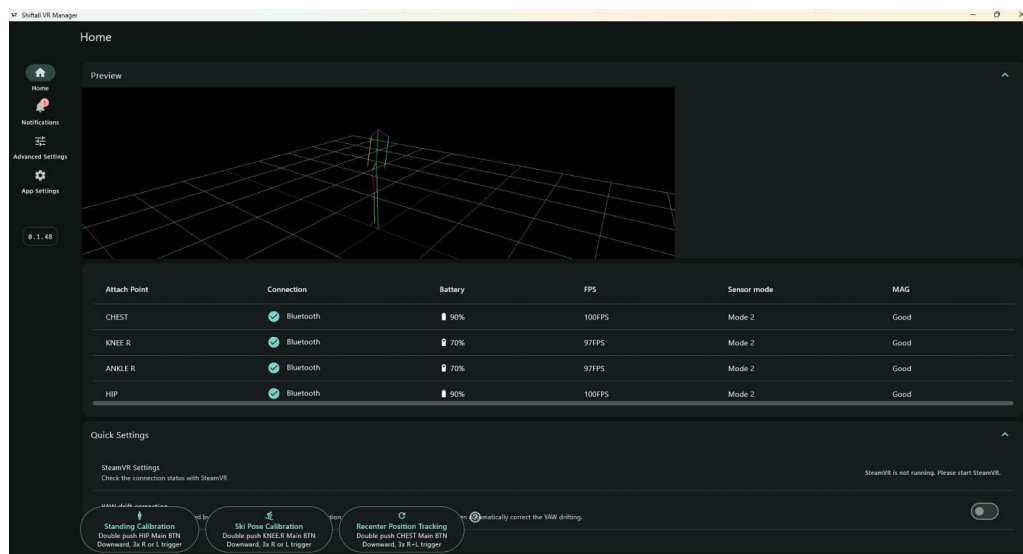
Shiftall VR Manager

Home

Home
Notifications
Advanced Settings
App Settings
0.1.48

Preview

| Attach Point | Connection | Battery | FPS | Sensor mode | MAG |
|---|---|---|---|---|---|
| CHEST | Bluetooth | 90% | 100FPS | Mode 2 | Good |
| KNEE R | Bluetooth | 70% | 97FPS | Mode 2 | Good |
| ANKLE R | Bluetooth | 70% | 97FPS | Mode 2 | Good |
| HIP | Bluetooth | 90% | 100FPS | Mode 2 | Good |

Quick Settings

SteamVR Settings
Check the connection status with SteamVR
SteamVR is not running. Please start SteamVR.

YAW drift correction
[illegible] d b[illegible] tion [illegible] matically correct the YAW drifting.

Standing Calibration
Double push HIP Main BTN
Downward, 3x R or L trigger

Ski Pose Calibration
Double push KNEE.R Main BTN
Downward, 3x R or L trigger

Recenter Position Tracking
Double push CHEST Main BTN
Downward, 3x R+L trigger